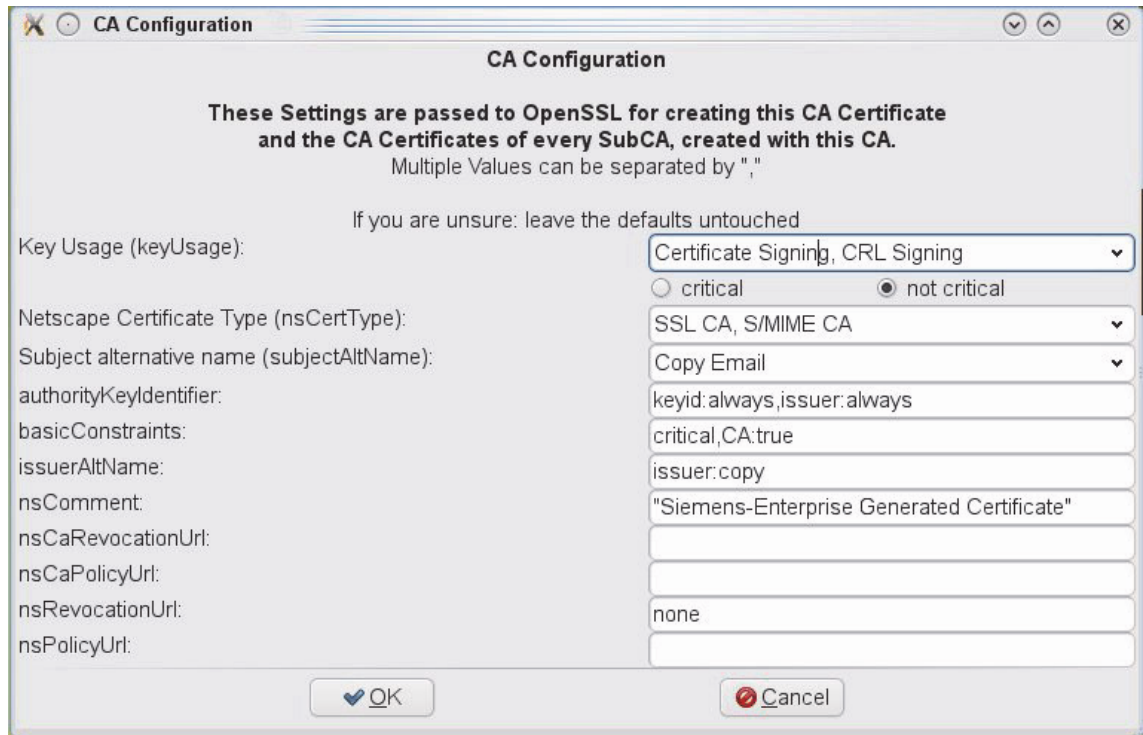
CA Configuration

CA Configuration

These Settings are passed to OpenSSL for creating this CA Certificate and the CA Certificates of every SubCA, created with this CA.
Multiple Values can be separated by ","

If you are unsure: leave the defaults untouched

| | |
|---|---|
| Key Usage (keyUsage): | Certificate Signing, CRL Signing |
| | critical · not critical |
| Netscape Certificate Type (nsCertType): | SSL CA, S/MIME CA |
| Subject alternative name (subjectAltName): | Copy Email |
| authorityKeyIdentifier: | keyid:always,issuer:always |
| basicConstraints: | critical,CA:true |
| issuerAltName: | issuer:copy |
| nsComment: | "Siemens-Enterprise Generated Certificate" |
| nsCaRevocationUrl: | |
| nsCaPolicyUrl: | |
| nsRevocationUrl: | none |
| nsPolicyUrl: | |

OK Cancel